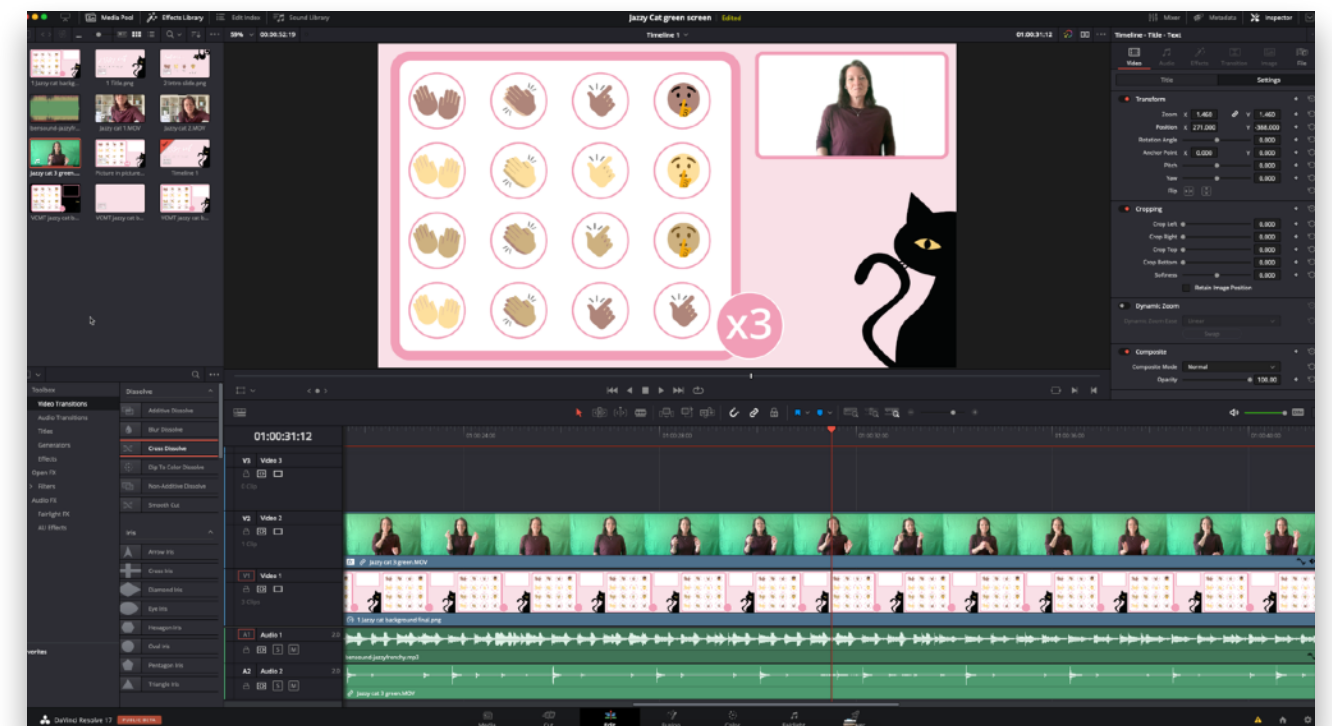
Media Pool | Effects Library | Edit Index | Sound Library

Jazzy Cat green screen Edited

Mixer | Metadata | Inspector

59% 00:26:52:19

Timeline 1

01:00:31:12

Timeline - Title - Text

1 Jazzy cat backg... | 1 Title.png | 2 intro slide.png

bensound-jazzyfr... | Jazzy cat 1.MOV | Jazzy cat 2.MOV

Jazzy cat 3 green... | Picture in picture... | Timeline 1

YCMT jazzy cat... | YCMT Jazzy cat b... | YCMT Jazzy cat b...

Video | Audio | Effects | Transition | Image | File

Title | Settings

Transform

Zoom X 1.460 Y 1.460

Position X 271.000 Y -388.000

Rotation Angle 0.000

Anchor Point X 0.000 Y 0.000

Pitch 0.000

Yaw 0.000

Flip

Cropping

Crop Left 0.000

Crop Right 0.000

Crop Top 0.000

Crop Bottom 0.000

Softness 0.000

Retain Image Position

Dynamic Zoom

Dynamic Zoom Ease Linear

Swap

Composite

Composite Mode Normal

Opacity 100.00

x3

Toolbox

Video Transitions

Audio Transitions

Titles

Generators

Effects

Open FX

Filters

Audio FX

Fairlight FX

AU Effects

Favorites

Dissolve

Additive Dissolve

Blur Dissolve

Cross Dissolve

Dip To Color Dissolve

Non-Additive Dissolve

Smooth Cut

Iris

Arrow Iris

Cross Iris

Diamond Iris

Eye Iris

Hexagon Iris

Oval Iris

Pentagon Iris

Triangle Iris

01:00:31:12

V3 Video 3

0 Clip

V2 Video 2

1 Clip

Jazzy cat 3 green.MOV

V1 Video 1

2 Clips

1 Jazzy cat background final.png

A1 Audio 1 2.0

bensound-jazzyfrenchy.mp3

A2 Audio 2 2.0

Jazzy cat 3 green.MOV

DaVinci Resolve 17 PUBLIC BETA

Media | Cut | Edit | Fusion | Color | Fairlight | Deliver